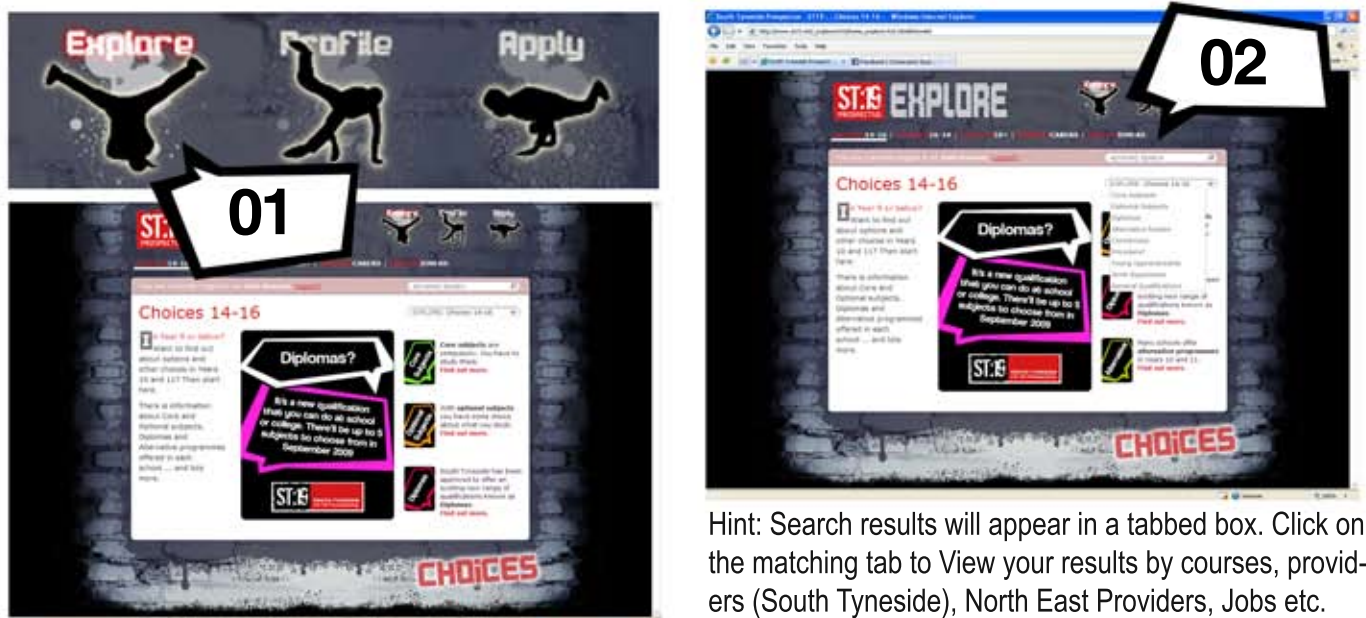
Explore Profile Apply

01

ST:19

Choices 14-16

In Year 9 or below? Want to find out about options and other choices in Years 10 and 11? Then start here.

There is information about Core and Optional subjects, Diplomas and Alternative programmes offered in each school .... and lots more.

Diplomas?

It's a new qualification that you can do at school or college. There'll be up to 5 subjects to choose from in September 2009

ST:19

Core subjects are compulsory. You have to study them. Find out more.

With optional subjects you have some choice about what you study. Find out more.

South Tyneside has been approved to offer an exciting new range of qualifications known as Diplomas. Find out more.

CHOICES

02

ST:19 EXPLORE

Choices 14-16

In Year 9 or below? Want to find out about options and other choices in Years 10 and 11? Then start here.

There is information about Core and Optional subjects, Diplomas and Alternative programmes offered in each school .... and lots more.

Diplomas?

It's a new qualification that you can do at school or college. There'll be up to 5 subjects to choose from in September 2009

ST:19

exciting new range of qualifications known as Diplomas. Find out more.

Many schools offer alternative programmes in Years 10 and 11. Find out more.

CHOICES

Hint: Search results will appear in a tabbed box. Click on the matching tab to View your results by courses, providers (South Tyneside), North East Providers, Jobs etc.